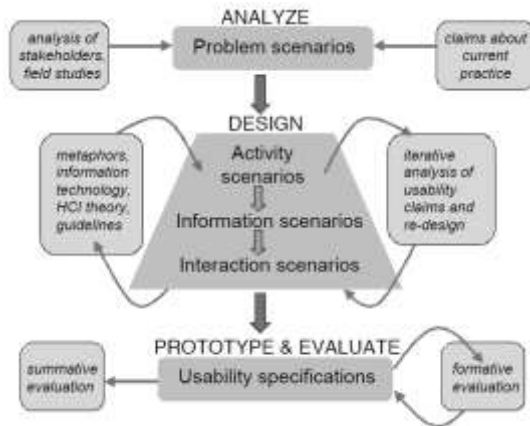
ANALYZE

analysis of stakeholders, field studies

Problem scenarios

claims about current practice

DESIGN

metaphors, information technology, HCI theory, guidelines

Activity scenarios

Information scenarios

Interaction scenarios

iterative analysis of usability claims and re-design

PROTOTYPE & EVALUATE

summative evaluation

Usability specifications

formative evaluation